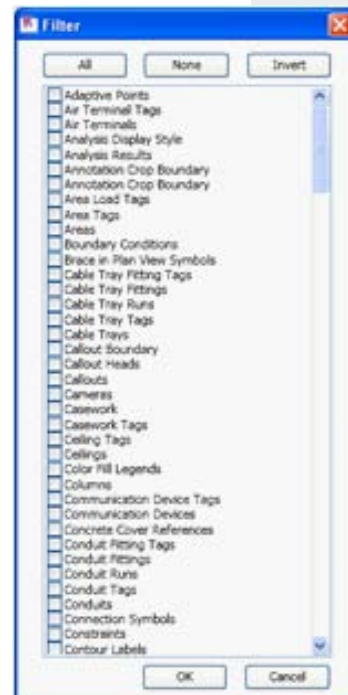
Filter

All
None
Invert

Adaptive Points
Air Terminal Tags
Air Terminals
Analysis Display Style
Analysis Results
Annotation Crop Boundary
Annotation Crop Boundary
Area Load Tags
Area Tags
Areas
Boundary Conditions
Brace in Plan View Symbols
Cable Tray Fitting Tags
Cable Tray Fittings
Cable Tray Runs
Cable Tray Tags
Cable Trays
Callout Boundary
Callout Heads
Callouts
Cameras
Casework
Casework Tags
Ceiling Tags
Ceilings
Color Fill Legends
Columns
Communication Device Tags
Communication Devices
Concrete Cover References
Conduit Fitting Tags
Conduit Fittings
Conduit Runs
Conduit Tags
Conduits
Connection Symbols
Constraints
Contour Labels

OK
Cancel